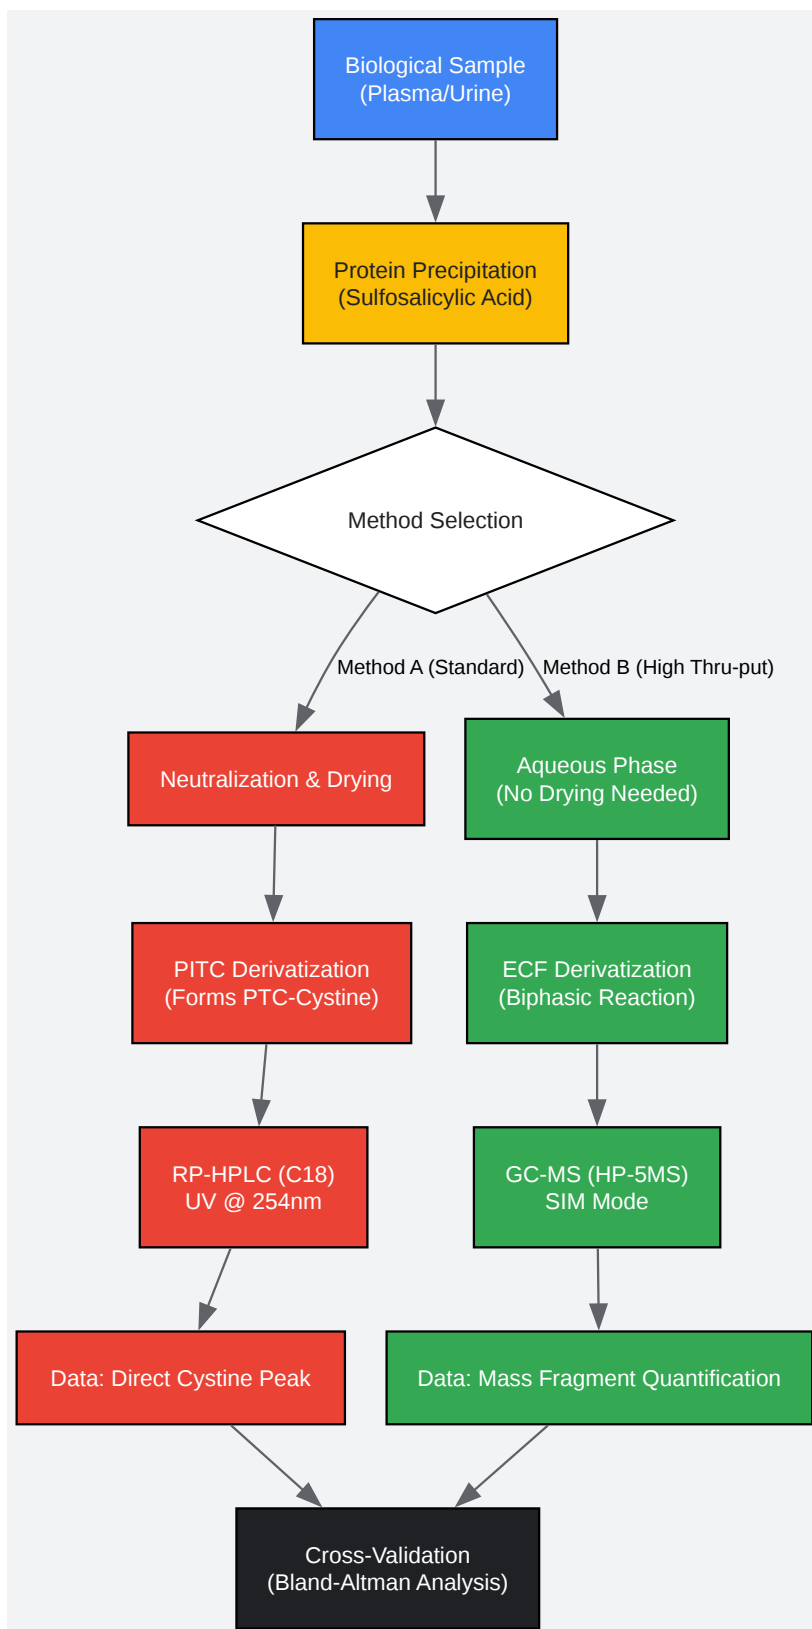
Biological Sample
(Plasma/Urine)

Protein Precipitation
(Sulfosalicylic Acid)

Method Selection

Method A (Standard)

Method B (High Thru-put)

Neutralization & Drying

Aqueous Phase
(No Drying Needed)

PITC Derivatization
(Forms PTC-Cystine)

ECF Derivatization
(Biphasic Reaction)

RP-HPLC (C18)
UV @ 254nm

GC-MS (HP-5MS)
SIM Mode

Data: Direct Cystine Peak

Data: Mass Fragment Quantification

Cross-Validation
(Bland-Altman Analysis)